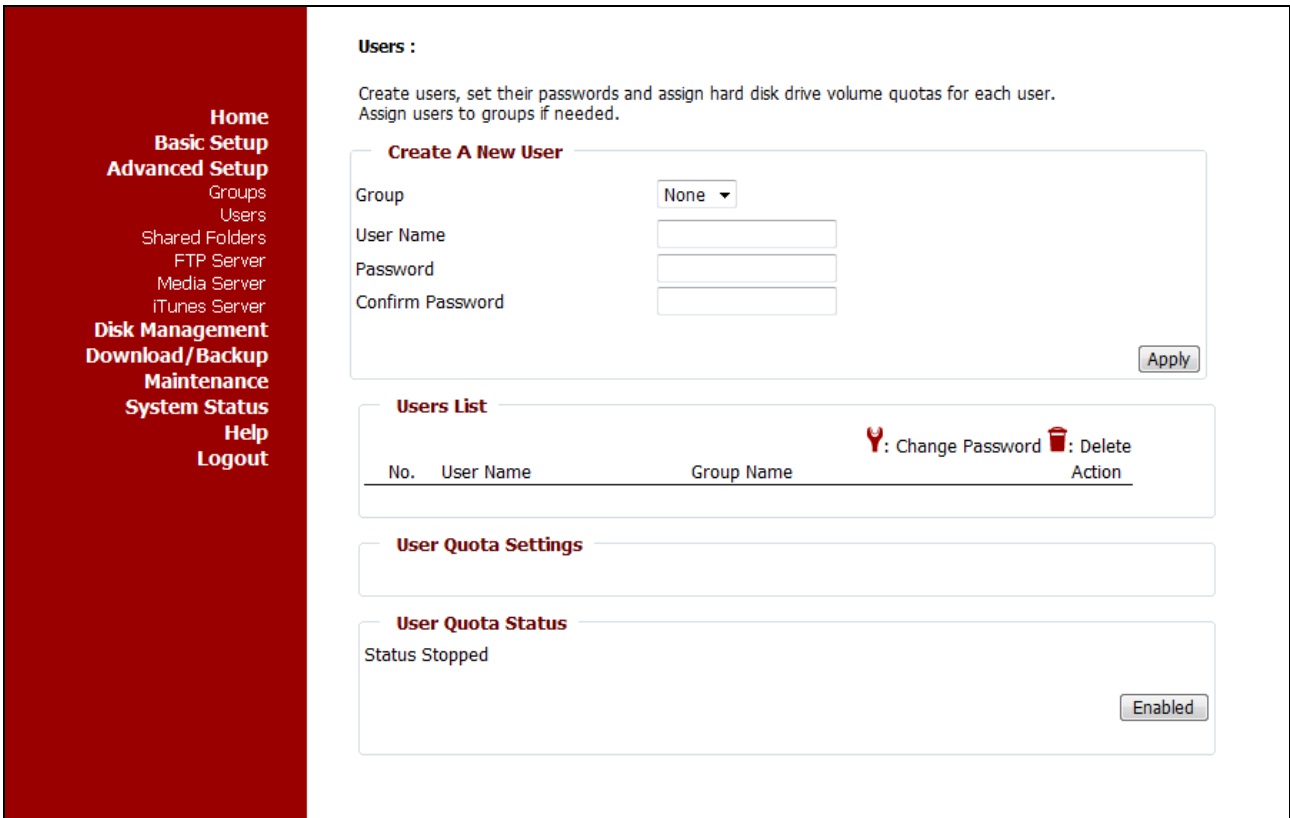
Home
Basic Setup
Advanced Setup
Groups
Users
Shared Folders
FTP Server
Media Server
iTunes Server
Disk Management
Download/Backup
Maintenance
System Status
Help
Logout

Users :

Create users, set their passwords and assign hard disk drive volume quotas for each user. Assign users to groups if needed.

Create A New User

Group None

User Name

Password

Confirm Password

Apply

Users List

: Change Password : Delete

| No. | User Name | Group Name | Action |
|---|---|---|---|

User Quota Settings

User Quota Status

Status Stopped

Enabled